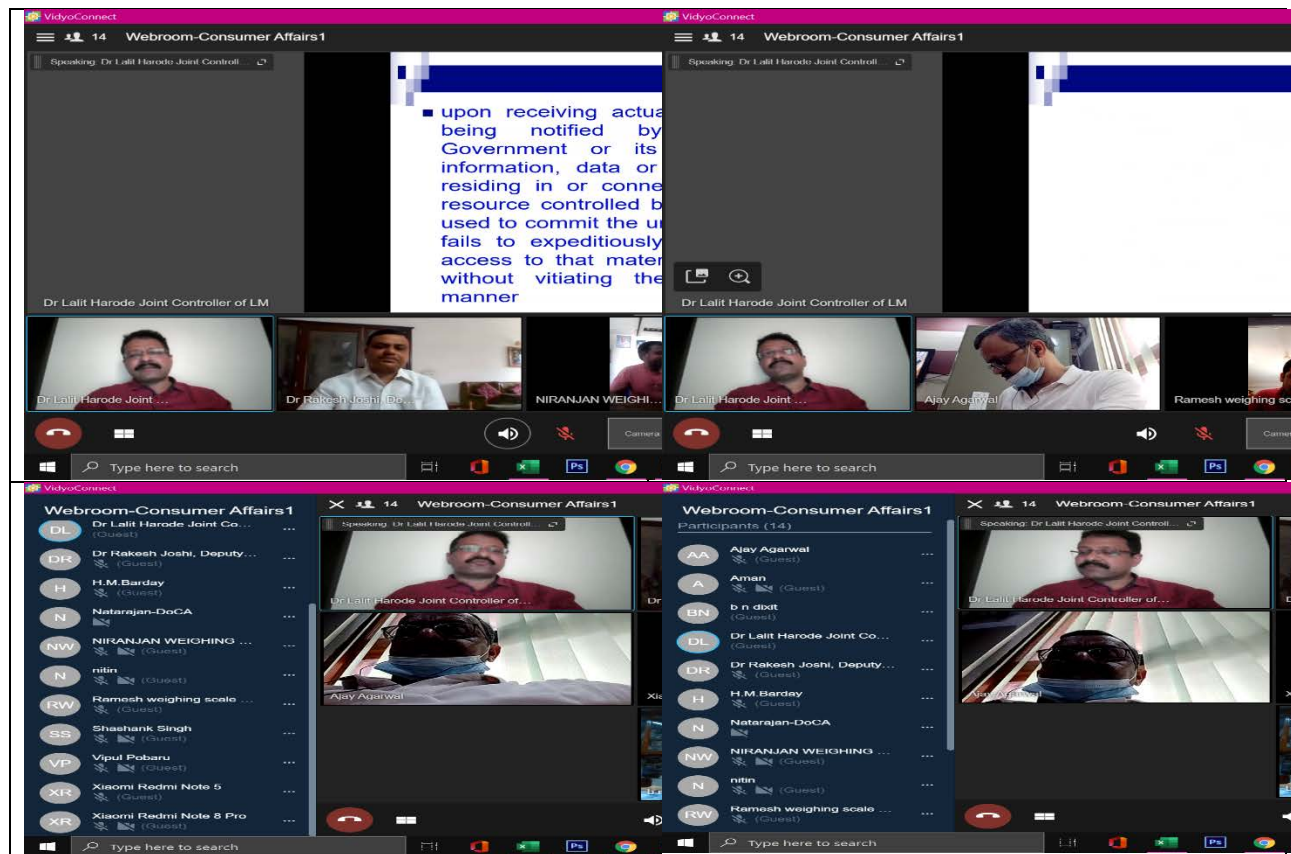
VidyoConnect

14 Webroom-Consumer Affairs1

Speaking: Dr Lalit Harode Joint Controll...

upon receiving actua being notified by Government or its information, data or residing in or conne resource controlled b used to commit the u fails to expeditiously access to that mater without vitiating the manner

Dr Lalit Harode Joint Controller of LM

Dr Lalit Harode Joint ...

Dr Rakesh Joshi, De...

NIRANJAN WEIGHI...

Camera

Type here to search

VidyoConnect

14 Webroom-Consumer Affairs1

Speaking: Dr Lalit Harode Joint Controll...

Dr Lalit Harode Joint Controller of LM

Dr Lalit Harode Joint ...

Ajay Agarwal

Ramesh weighing sc

Came

Type here to search

VidyoConnect

Webroom-Consumer Affairs1

DL Dr Lalit Harode Joint Co... (Guest)

DR Dr Rakesh Joshi, Deputy... (Guest)

H H.M.Barday (Guest)

N Natarajan-DoCA

NW NIRANJAN WEIGHING ... (Guest)

N nitin (Guest)

RW Ramesh weighing scale ... (Guest)

SS Shashank Singh (Guest)

VP Vipul Pobaru (Guest)

XR Xiaomi Redmi Note 5 (Guest)

XR Xiaomi Redmi Note 8 Pro (Guest)

14 Webroom-Consumer Affairs1

Speaking: Dr Lalit Harode Joint Controll...

Dr Lalit Harode Joint Controller of...

Ajay Agarwal

Type here to search

VidyoConnect

Webroom-Consumer Affairs1

Participants (14)

AA Ajay Agarwal (Guest)

A Aman (Guest)

BN b n dixit (Guest)

DL Dr Lalit Harode Joint Co... (Guest)

DR Dr Rakesh Joshi, Deputy... (Guest)

H H.M.Barday (Guest)

N Natarajan-DoCA

NW NIRANJAN WEIGHING ... (Guest)

N nitin (Guest)

RW Ramesh weighing scale ... (Guest)

14 Webroom-Consumer Affairs1

Speaking: Dr Lalit Harode Joint Controll...

Dr Lalit Harode Joint Controller of...

Ajay Agarwal

Type here to search